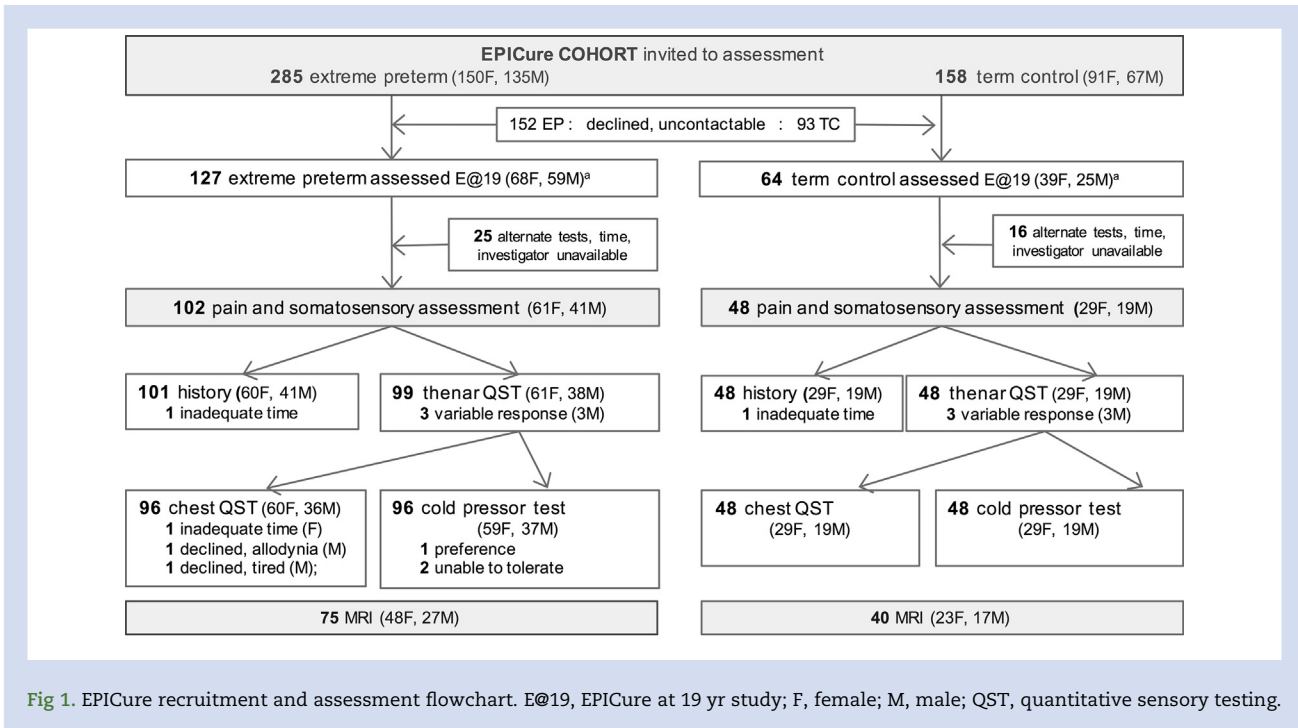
**EPICure COHORT** invited to assessment

**285** extreme preterm (150F, 135M)

**158** term control (91F, 67M)

152 EP : declined, uncontactable : 93 TC

**127** extreme preterm assessed E@19 (68F, 59M)$^a$

**64** term control assessed E@19 (39F, 25M)$^a$

**25** alternate tests, time, investigator unavailable

**16** alternate tests, time, investigator unavailable

**102** pain and somatosensory assessment (61F, 41M)

**48** pain and somatosensory assessment **(**29F, 19M)

**101** history **(**60F, 41M)
**1** inadequate time

**99** thenar QST (61F, 38M)
**3** variable response (3M)

**48** history **(**29F, 19M)
**1** inadequate time

**48** thenar QST (29F, 19M)
**3** variable response (3M)

**96** chest QST (60F, 36M)
**1** inadequate time (F)
**1** declined, allodynia (M)
**1** declined, tired (M);

**96** cold pressor test
(59F, 37M)
**1** preference
**2** unable to tolerate

**48** chest QST
(29F, 19M)

**48** cold pressor test
(29F, 19M)

**75** MRI (48F, 27M)

**40** MRI (23F, 17M)

Fig 1. EPICure recruitment and assessment flowchart. E@19, EPICure at 19 yr study; F, female; M, male; QST, quantitative sensory testing.